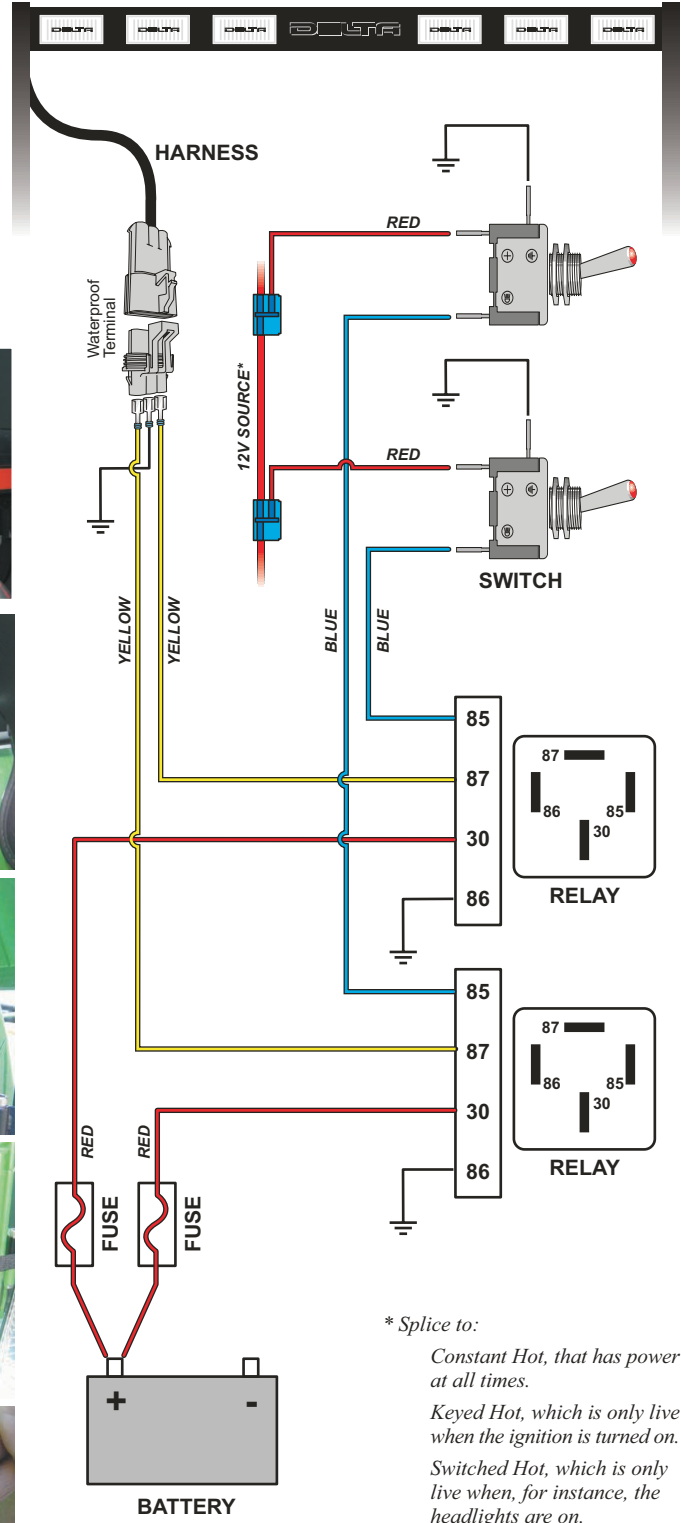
DELTA DELTA DELTA DELTA DELTA DELTA DELTA

HARNESS

Waterproof Terminal

RED

12V SOURCE*

RED

SWITCH

YELLOW

YELLOW

BLUE

BLUE

85

87

30

86

87

86

85

30

RELAY

85

87

30

86

87

86

85

30

RELAY

RED

RED

FUSE

FUSE

+

-

BATTERY

* Splice to:

Constant Hot, that has power at all times.

Keyed Hot, which is only live when the ignition is turned on.

Switched Hot, which is only live when, for instance, the headlights are on.